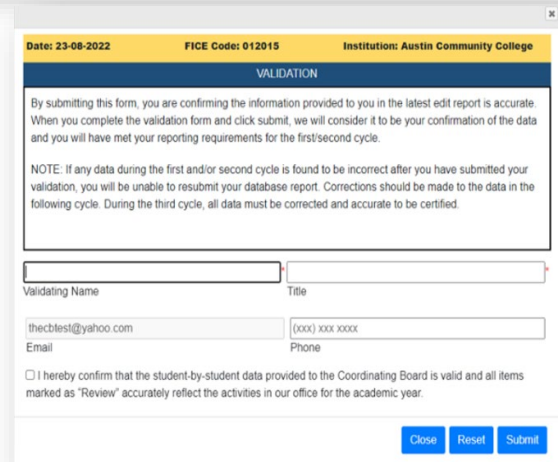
×

Date: 23-08-2022 FICE Code: 012015 Institution: Austin Community College

VALIDATION

By submitting this form, you are confirming the information provided to you in the latest edit report is accurate. When you complete the validation form and click submit, we will consider it to be your confirmation of the data and you will have met your reporting requirements for the first/second cycle.

NOTE: If any data during the first and/or second cycle is found to be incorrect after you have submitted your validation, you will be unable to resubmit your database report. Corrections should be made to the data in the following cycle. During the third cycle, all data must be corrected and accurate to be certified.

*
Validating Name

*
Title

thecbtest@yahoo.com
Email

(xxx) xxx xxxx
Phone

I hereby confirm that the student-by-student data provided to the Coordinating Board is valid and all items marked as "Review" accurately reflect the activities in our office for the academic year.

Close Reset Submit